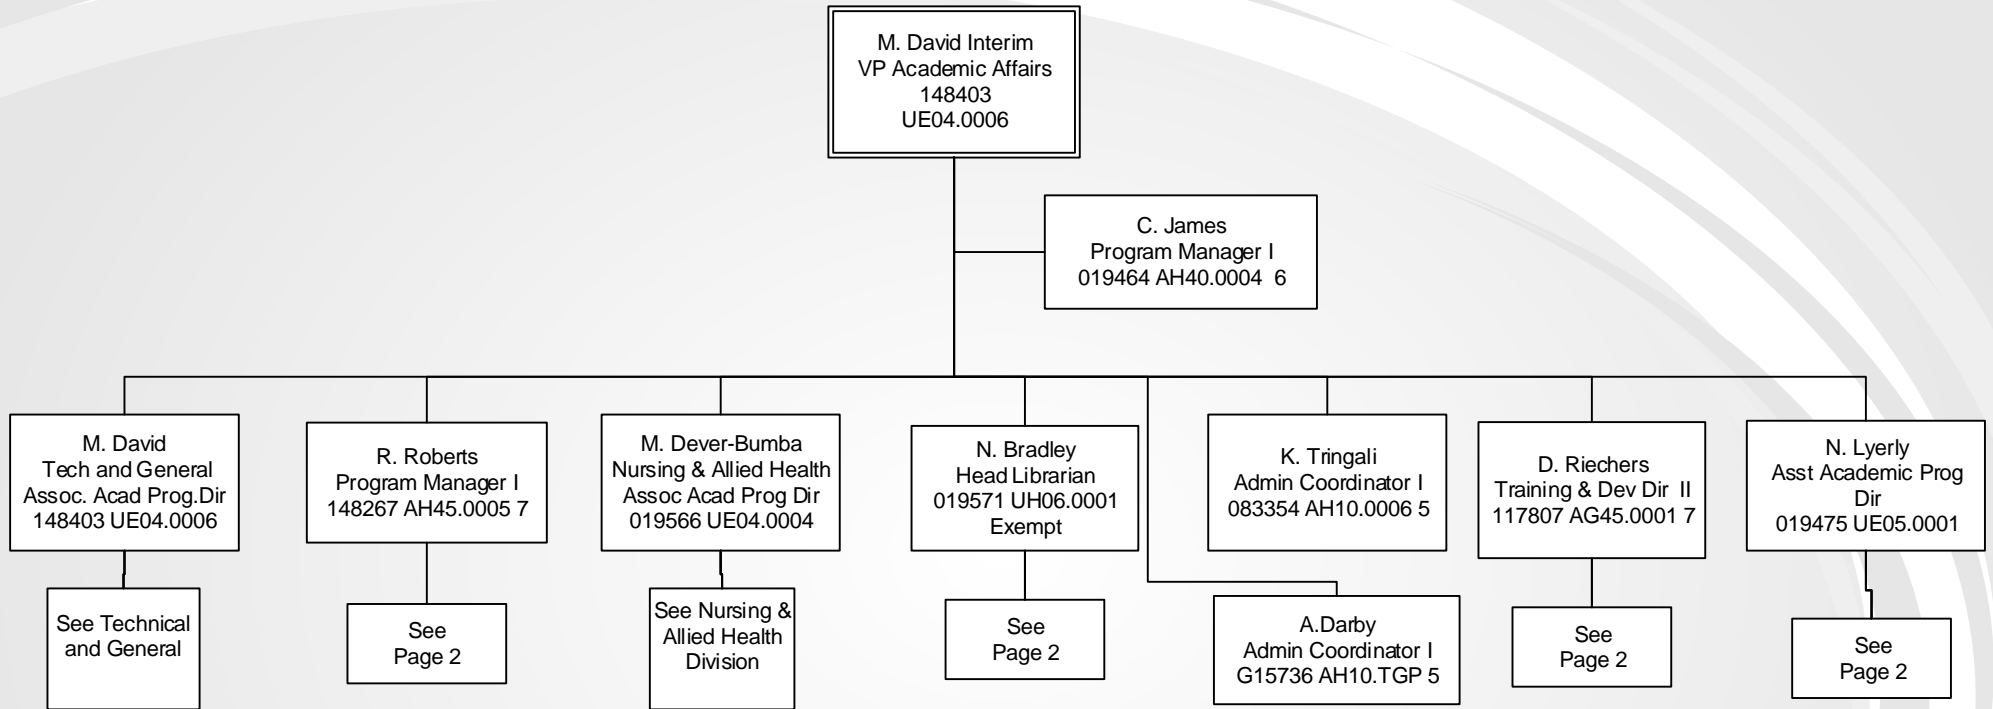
M. David Interim
VP Academic Affairs
148403
UE04.0006

C. James
Program Manager I
019464 AH40.0004 6

M. David
Tech and General
Assoc. Acad Prog.Dir
148403 UE04.0006

See Technical and General

R. Roberts
Program Manager I
148267 AH45.0005 7

See
Page 2

M. Dever-Bumba
Nursing & Allied Health
Assoc Acad Prog Dir
019566 UE04.0004

See Nursing & Allied Health Division

N. Bradley
Head Librarian
019571 UH06.0001
Exempt

See
Page 2

K. Tringali
Admin Coordinator I
083354 AH10.0006 5

A.Darby
Admin Coordinator I
G15736 AH10.TGP 5

D. Riechers
Training & Dev Dir II
117807 AG45.0001 7

See
Page 2

N. Lyerly
Asst Academic Prog Dir
019475 UE05.0001

See
Page 2